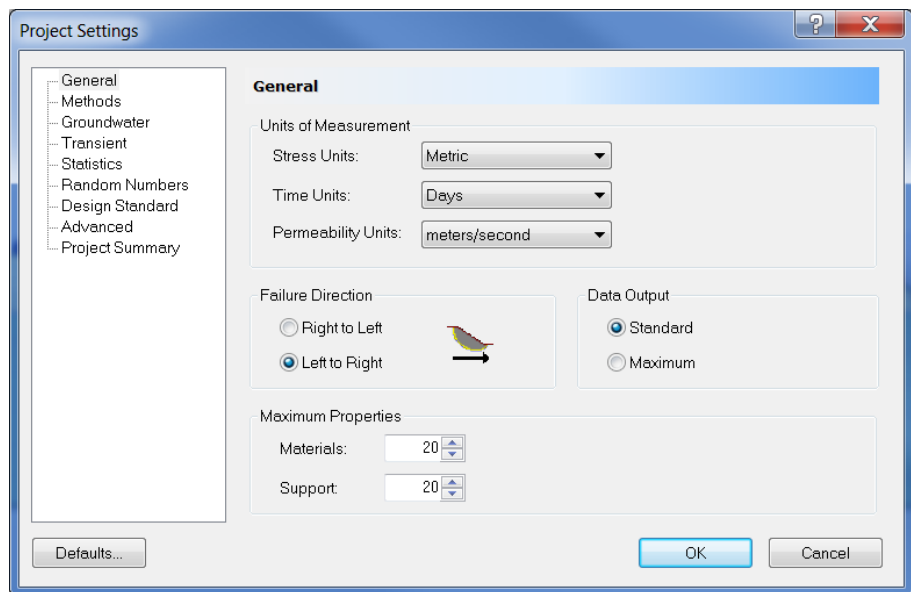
Project Settings

?

X

General
Methods
Groundwater
Transient
Statistics
Random Numbers
Design Standard
Advanced
Project Summary

General

Units of Measurement

Stress Units: Metric

Time Units: Days

Permeability Units: meters/second

Failure Direction

Right to Left

Left to Right

Data Output

Standard

Maximum

Maximum Properties

Materials: 20

Support: 20

Defaults...

OK

Cancel